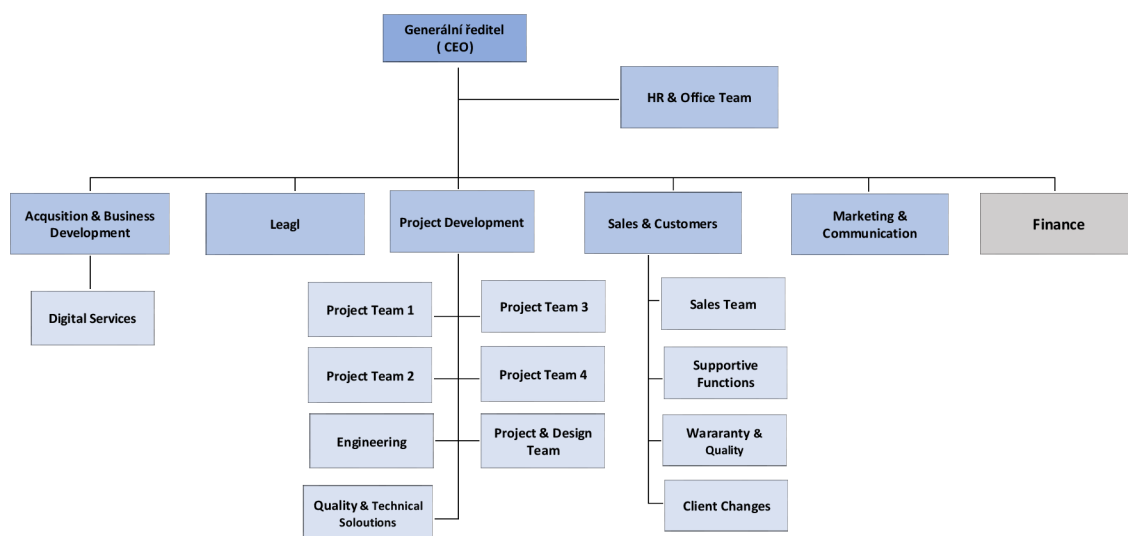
Generální ředitel ( CEO)

HR & Office Team

Acqusition & Business Development

Leagl

Project Development

Sales & Customers

Marketing & Communication

Finance

Digital Services

Project Team 1

Project Team 3

Project Team 2

Project Team 4

Engineering

Project & Design Team

Quality & Technical Soloutions

Sales Team

Supportive Functions

Wararanty & Quality

Client Changes